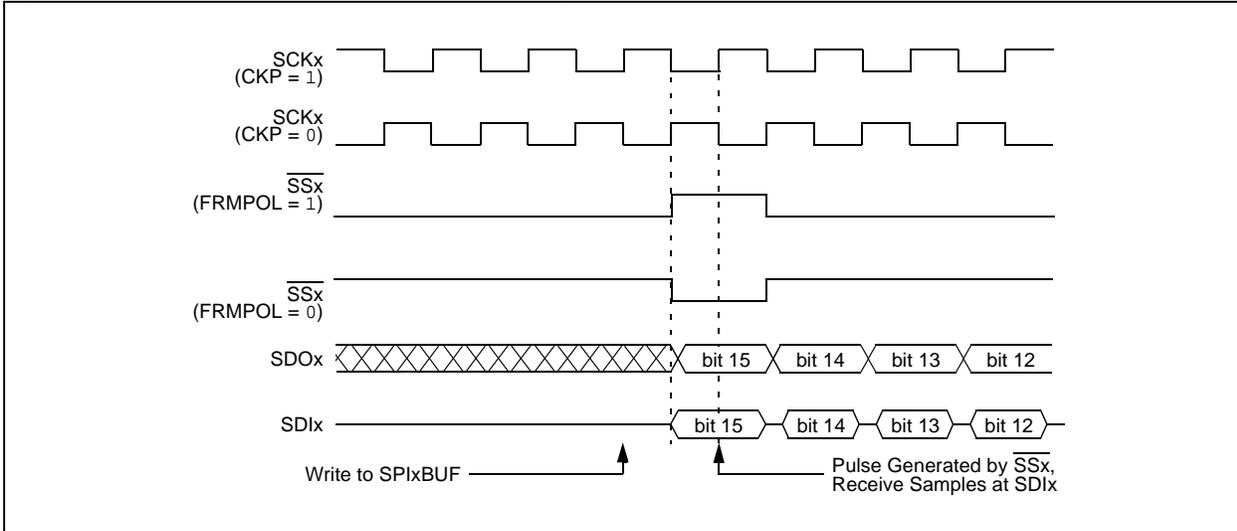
SCKx
(CKP = 1)

SCKx
(CKP = 0)

$\overline{SSx}$
(FRMPOL = 1)

$\overline{SSx}$
(FRMPOL = 0)

SDOx bit 15 bit 14 bit 13 bit 12

SDIx bit 15 bit 14 bit 13 bit 12

Write to SPIxBUF

Pulse Generated by $\overline{SSx}$,
Receive Samples at SDIx